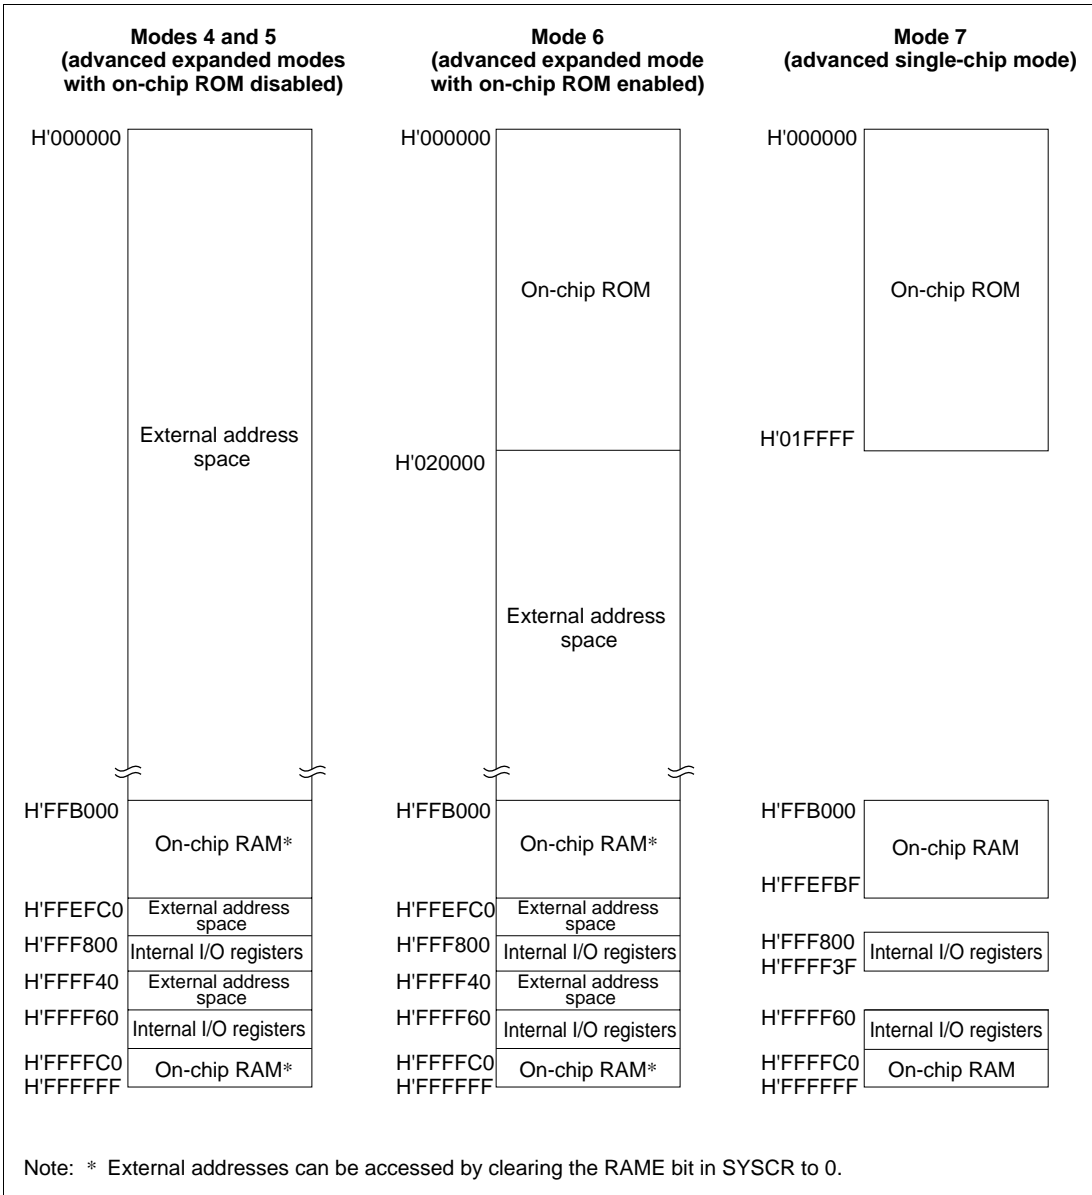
Modes 4 and 5
(advanced expanded modes with on-chip ROM disabled)

H'000000

External address space

H'FFB000
On-chip RAM*
H'FFEFC0
External address space
H'FFF800
Internal I/O registers
H'FFFF40
External address space
H'FFFF60
Internal I/O registers
H'FFFFC0
On-chip RAM*
H'FFFFFF

Mode 6
(advanced expanded mode with on-chip ROM enabled)

H'000000

On-chip ROM

H'020000

External address space

H'FFB000
On-chip RAM*
H'FFEFC0
External address space
H'FFF800
Internal I/O registers
H'FFFF40
External address space
H'FFFF60
Internal I/O registers
H'FFFFC0
On-chip RAM*
H'FFFFFF

Mode 7
(advanced single-chip mode)

H'000000

On-chip ROM

H'01FFFF

H'FFB000
On-chip RAM
H'FFEFBF

H'FFF800
Internal I/O registers
H'FFFF3F

H'FFFF60
Internal I/O registers
H'FFFFC0
On-chip RAM
H'FFFFFF

Note: * External addresses can be accessed by clearing the RAME bit in SYSCR to 0.